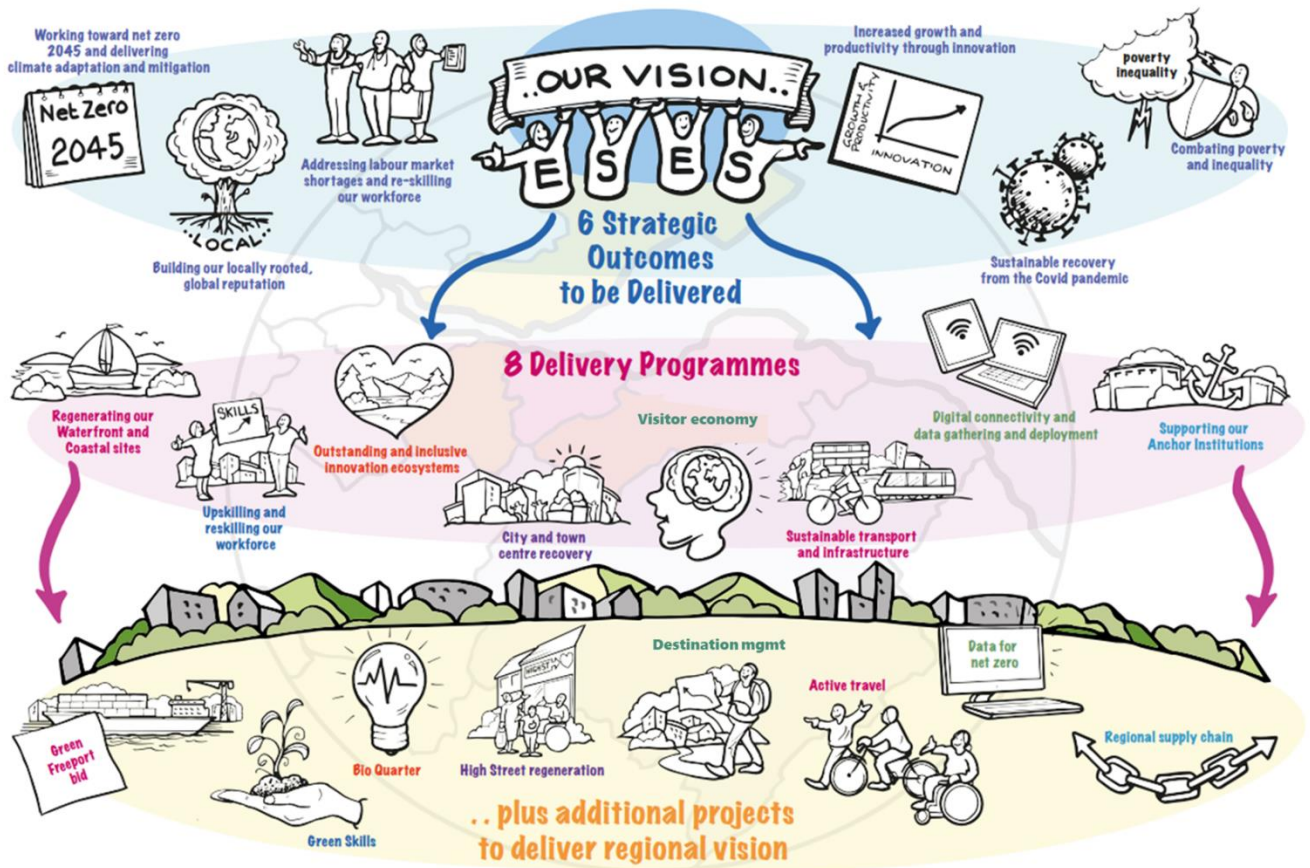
Working toward net zero 2045 and delivering climate adaptation and mitigation

Net Zero 2045

..OUR VISION..

E S E S

Increased growth and productivity through innovation

GROWTH & PRODUCTIVITY

INNOVATION

poverty inequality

Combating poverty and inequality

Addressing labour market shortages and re-skilling our workforce

LOCAL

Building our locally rooted, global reputation

6 Strategic Outcomes to be Delivered

Sustainable recovery from the Covid pandemic

8 Delivery Programmes

Regenerating our Waterfront and Coastal sites

SKILLS

Upskilling and reskilling our workforce

Outstanding and inclusive innovation ecosystems

Visitor economy

City and town centre recovery

Sustainable transport and infrastructure

Digital connectivity and data gathering and deployment

Supporting our Anchor Institutions

Green Freeport bid

Green Skills

Bio Quarter

HIGH ST

High Street regeneration

Destination mgmt

Active travel

Data for net zero

Regional supply chain

.. plus additional projects to deliver regional vision